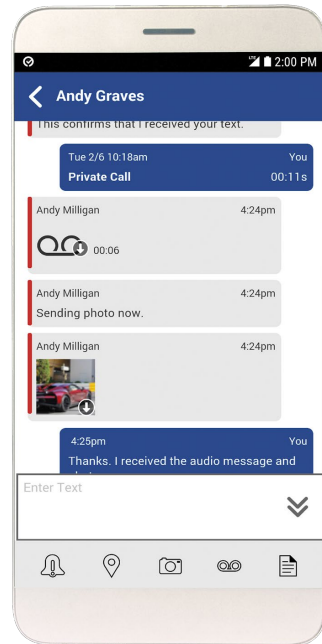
2:00 PM

Andy Graves

This confirms that I received your text.

Tue 2/6 10:18am
You
Private Call
00:11s

Andy Milligan
4:24pm
00:06

Andy Milligan
4:24pm
Sending photo now.

Andy Milligan
4:24pm

4:25pm
You
Thanks. I received the audio message and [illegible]

Enter Text